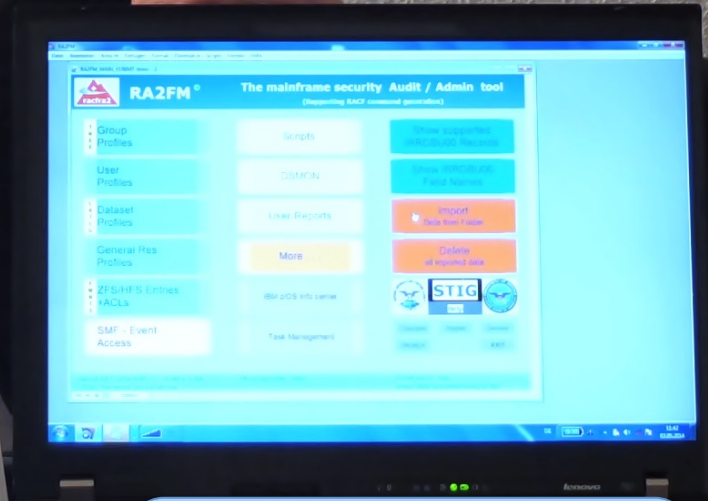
RA2FM

racfra2

RA2FM ®

The mainframe security Audit / Admin tool

(Supporting RACF command generation)

Group Profiles

User Profiles

Dataset Profiles

General Res Profiles

ZFS/HFS Entries +ACLs

SMF - Event Access

Scripts

DSMON

User Reports

More

IBM z/OS Info center

Task Management

Show supported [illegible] Records

Show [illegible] Field Names

Import
Data from Folder

Delete
all imported data

STIG

lenovo